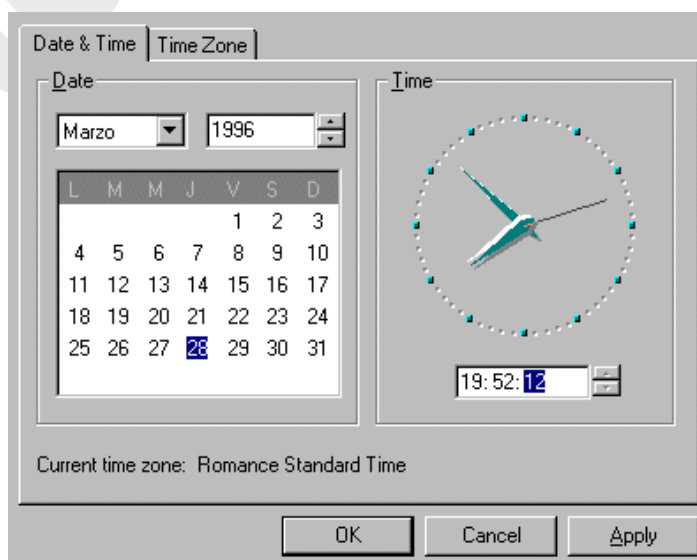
Date & Time | Time Zone

Date

Marzo 1996

| L | M | M | J | V | S | D |
|---|---|---|---|---|---|---|
| | | | | 1 | 2 | 3 |
| 4 | 5 | 6 | 7 | 8 | 9 | 10 |
| 11 | 12 | 13 | 14 | 15 | 16 | 17 |
| 18 | 19 | 20 | 21 | 22 | 23 | 24 |
| 25 | 26 | 27 | 28 | 29 | 30 | 31 |

Time

19:52:12

Current time zone: Romance Standard Time

OK Cancel Apply